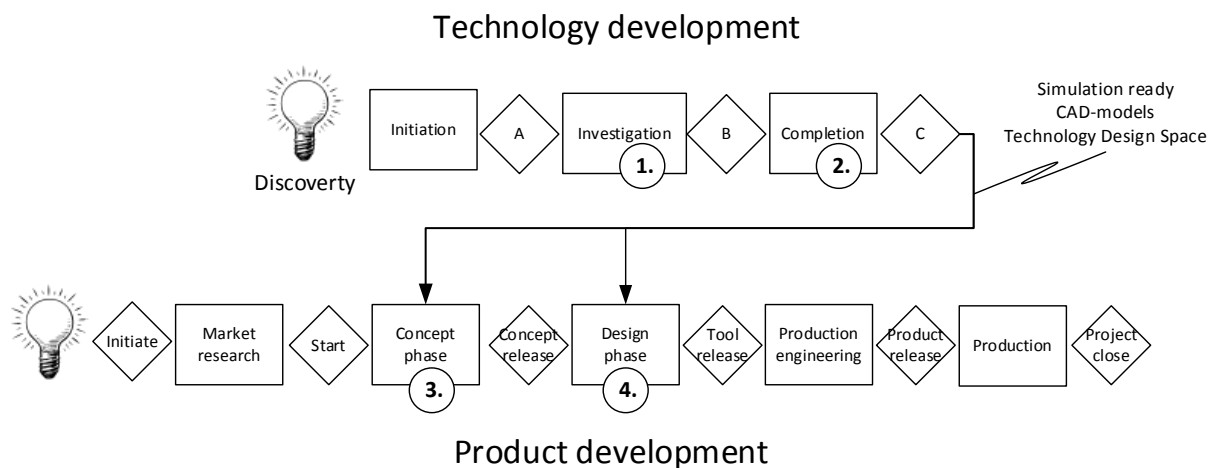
Technology development

Discoverty

Initiation

A

Investigation

1.

B

Completion

2.

C

Simulation ready
CAD-models
Technology Design Space

Initiate

Market research

Start

Concept phase

3.

Concept release

Design phase

4.

Tool release

Production engineering

Product release

Production

Project close

Product development